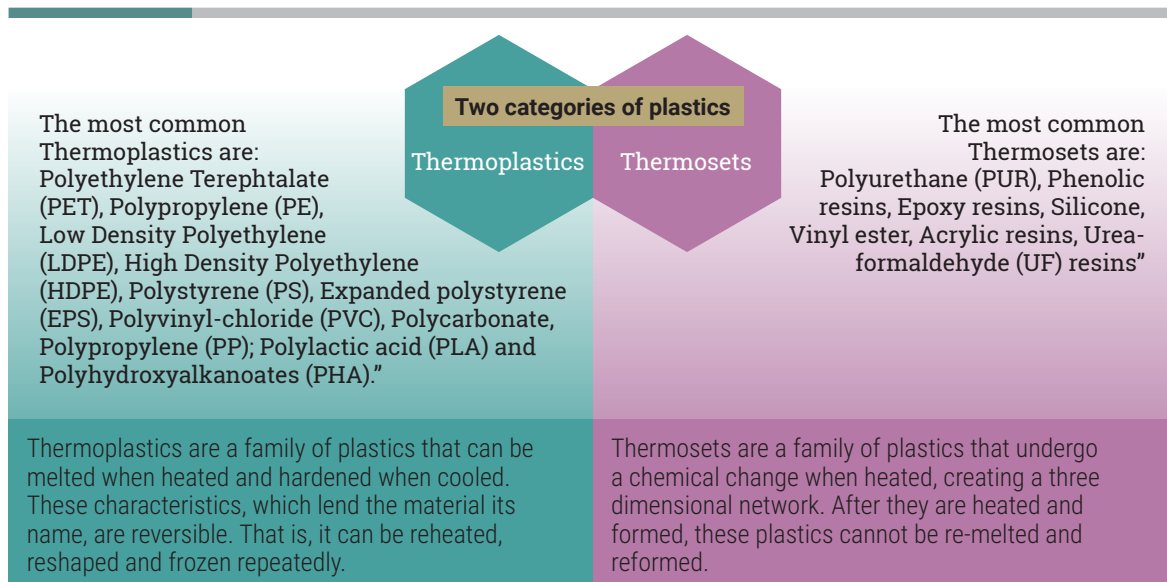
Two categories of plastics

Thermoplastics

Thermosets

The most common Thermoplastics are: Polyethylene Terephtalate (PET), Polypropylene (PE), Low Density Polyethylene (LDPE), High Density Polyethylene (HDPE), Polystyrene (PS), Expanded polystyrene (EPS), Polyvinyl-chloride (PVC), Polycarbonate, Polypropylene (PP); Polylactic acid (PLA) and Polyhydroxyalkanoates (PHA)."

The most common Thermosets are: Polyurethane (PUR), Phenolic resins, Epoxy resins, Silicone, Vinyl ester, Acrylic resins, Urea-formaldehyde (UF) resins"

Thermoplastics are a family of plastics that can be melted when heated and hardened when cooled. These characteristics, which lend the material its name, are reversible. That is, it can be reheated, reshaped and frozen repeatedly.

Thermosets are a family of plastics that undergo a chemical change when heated, creating a three dimensional network. After they are heated and formed, these plastics cannot be re-melted and reformed.